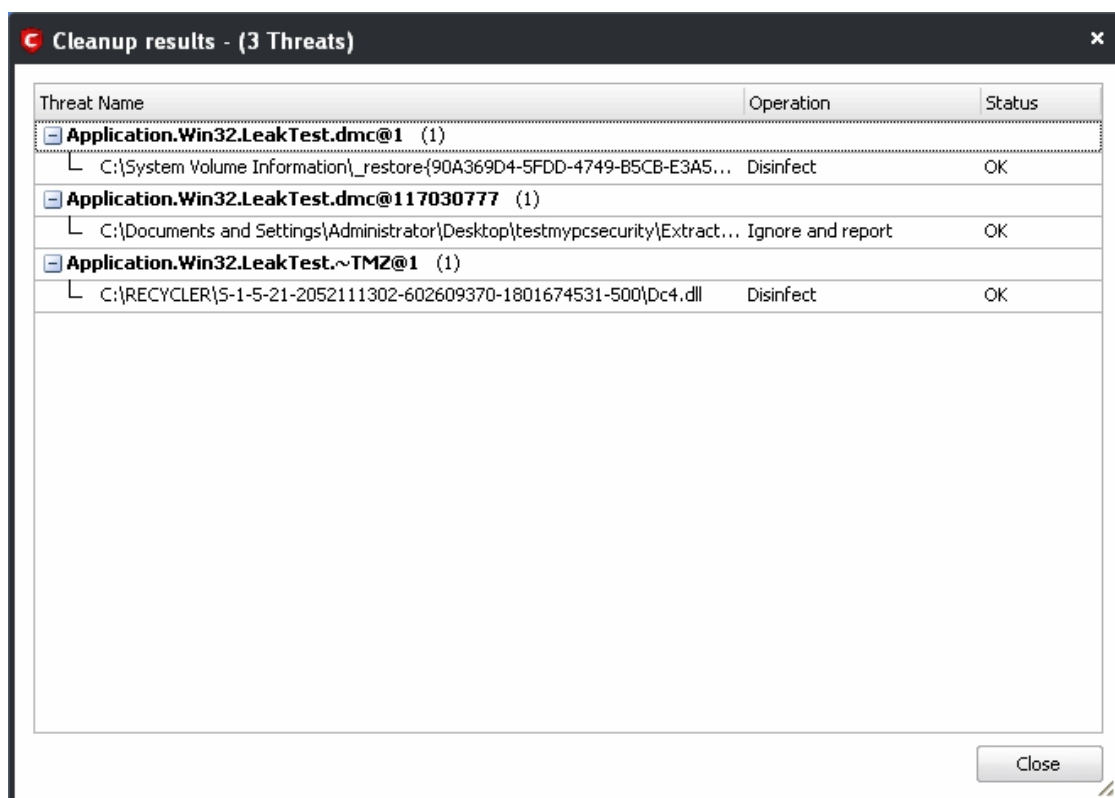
Cleanup results - (3 Threats)

| Threat Name | Operation | Status |
|---|---|---|
| Application.Win32.LeakTest.dmc@1 (1) | | |
| C:\System Volume Information\_restore{90A369D4-5FDD-4749-B5CB-E3A5... | Disinfect | OK |
| Application.Win32.LeakTest.dmc@117030777 (1) | | |
| C:\Documents and Settings\Administrator\Desktop\testmypcsecurity\Extract... | Ignore and report | OK |
| Application.Win32.LeakTest.~TMZ@1 (1) | | |
| C:\RECYCLER\S-1-5-21-2052111302-602609370-1801674531-500\Dc4.dll | Disinfect | OK |

Close